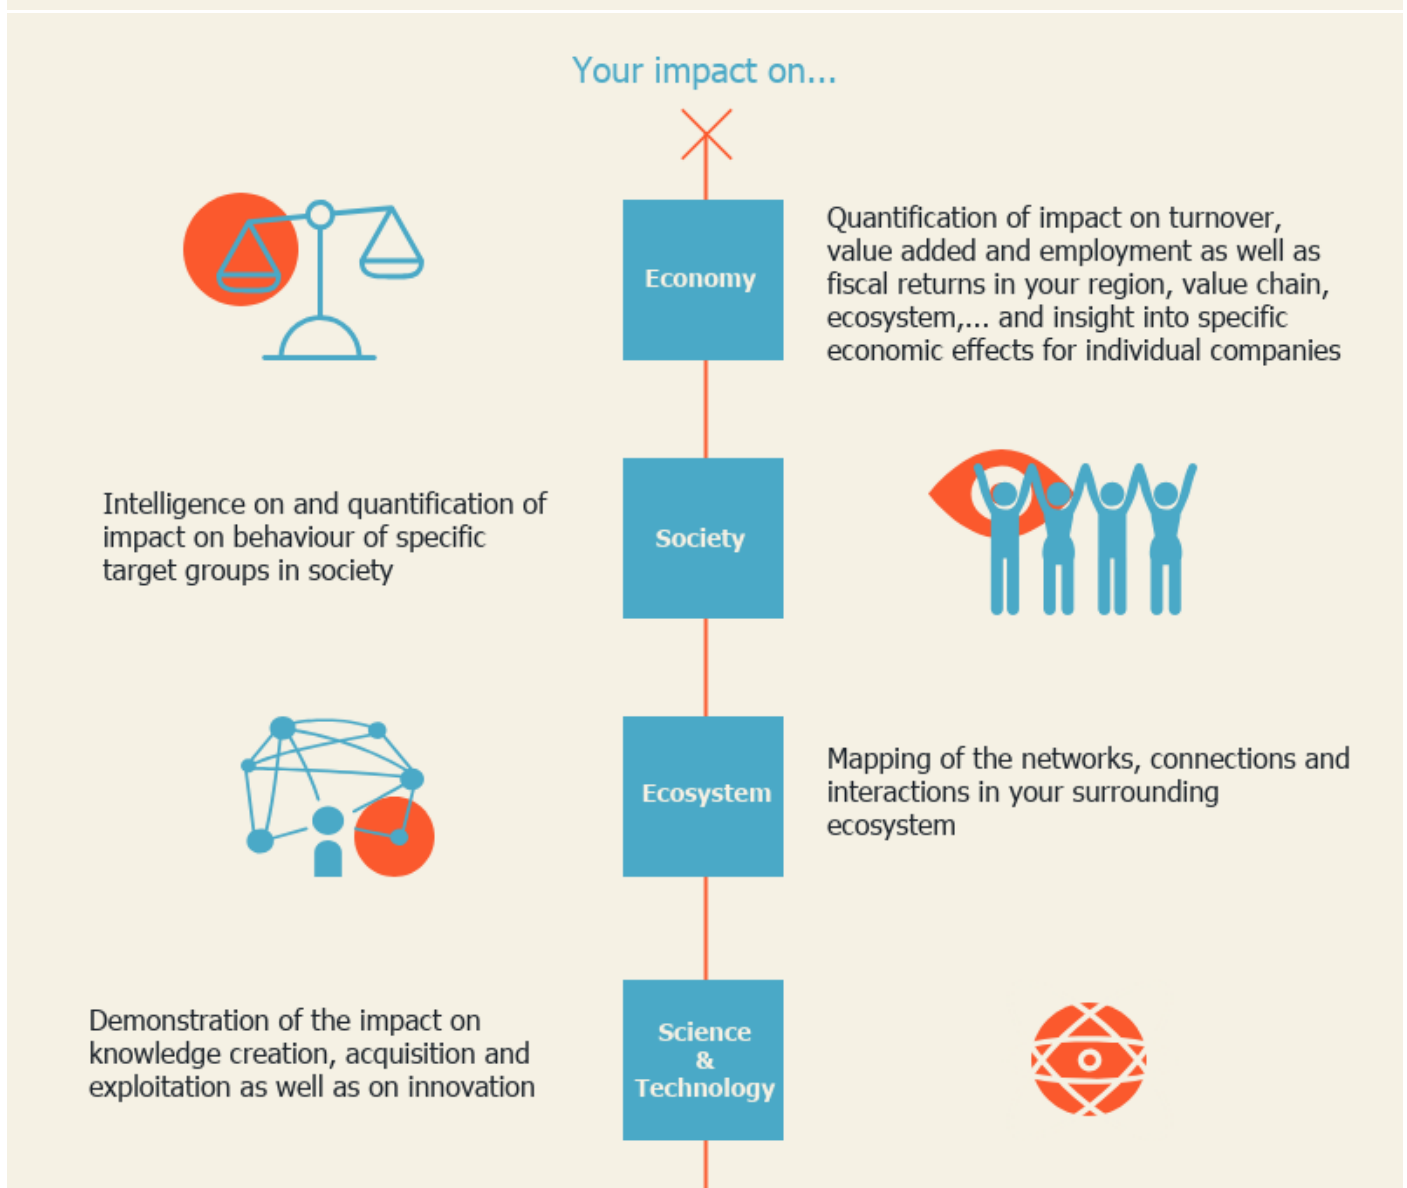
Your impact on...

Economy

Quantification of impact on turnover, value added and employment as well as fiscal returns in your region, value chain, ecosystem,... and insight into specific economic effects for individual companies

Intelligence on and quantification of impact on behaviour of specific target groups in society

Society

Ecosystem

Mapping of the networks, connections and interactions in your surrounding ecosystem

Demonstration of the impact on knowledge creation, acquisition and exploitation as well as on innovation

Science & Technology